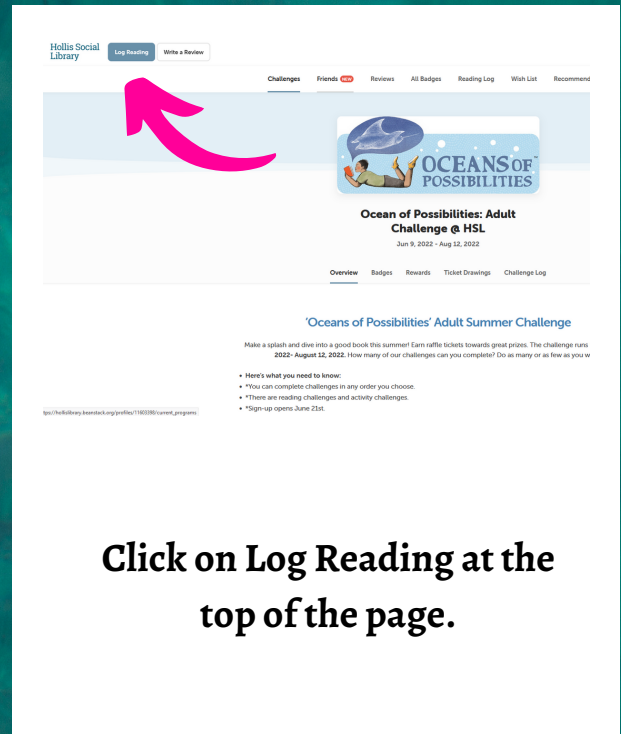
Hollis Social Library

Log Reading

Write a Review

Challenges Friends NEW Reviews All Badges Reading Log Wish List Recommend

OCEANS OF POSSIBILITIES

Ocean of Possibilities: Adult Challenge @ HSL

Jun 9, 2022 - Aug 12, 2022

Overview Badges Rewards Ticket Drawings Challenge Log

'Oceans of Possibilities' Adult Summer Challenge

Make a splash and dive into a good book this summer! Earn raffle tickets towards great prizes. The challenge runs 2022- August 12, 2022. How many of our challenges can you complete? Do as many or as few as you w

• Here's what you need to know:
• *You can complete challenges in any order you choose.
• *There are reading challenges and activity challenges.
• *Sign-up opens June 21st.

tps://hollislibrary.beanstack.org/profiles/11603380/current_programs

Click on Log Reading at the top of the page.